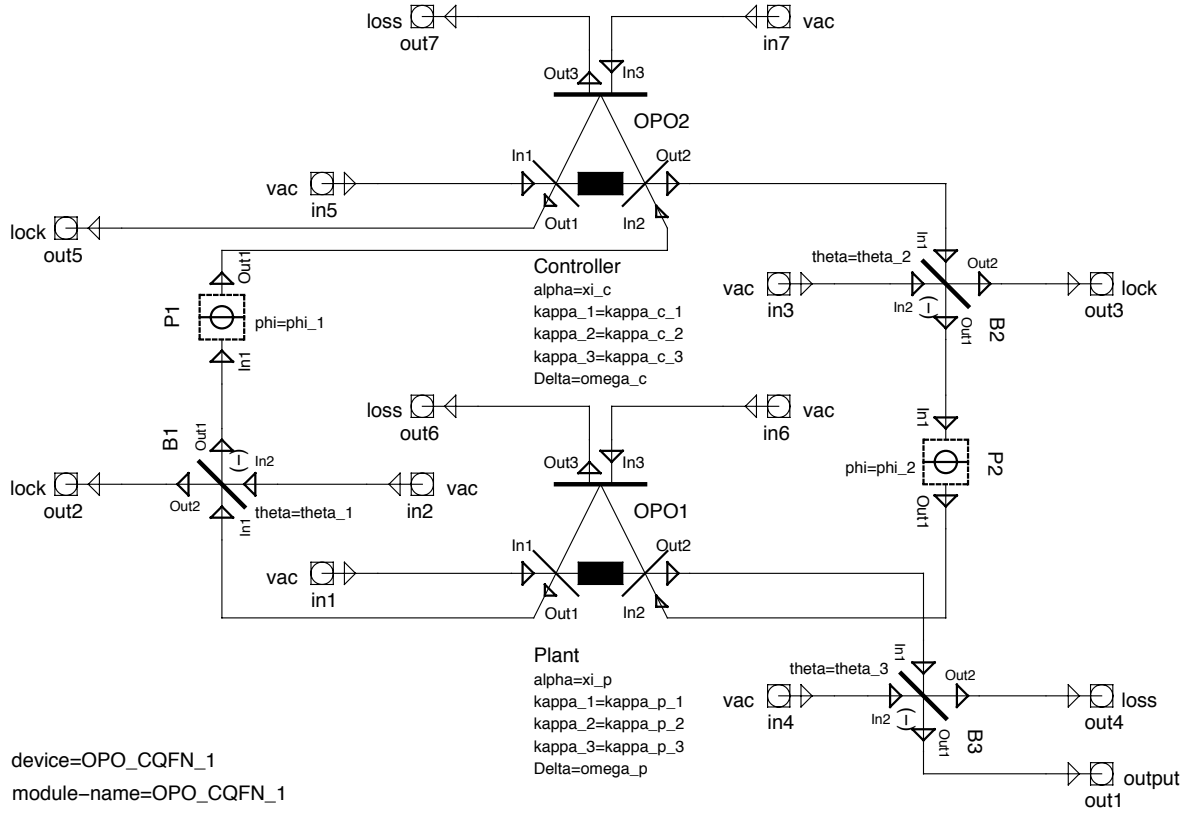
loss out7
vac in7
Out3 In3
OPO2
In1 Out2
vac in5
Out1 In2
lock out5
Out1
P1 phi=phi_1
In1
Controller
alpha=xi_c
kappa_1=kappa_c_1
kappa_2=kappa_c_2
kappa_3=kappa_c_3
Delta=omega_c
theta=theta_2
In1
Out2
vac in3
In2 (−)
Out1
B2
lock out3
loss out6
vac in6
In1
P2 phi=phi_2
Out1
B1
Out1
(−) In2
lock out2
Out2
theta=theta_1
In1
vac in2
Out3 In3
OPO1
In1 Out2
vac in1
Out1 In2
Plant
alpha=xi_p
kappa_1=kappa_p_1
kappa_2=kappa_p_2
kappa_3=kappa_p_3
Delta=omega_p
In1
theta=theta_3
Out2
vac in4
In2 (−)
Out1
B3
loss out4
output out1
device=OPO_CQFN_1
module−name=OPO_CQFN_1